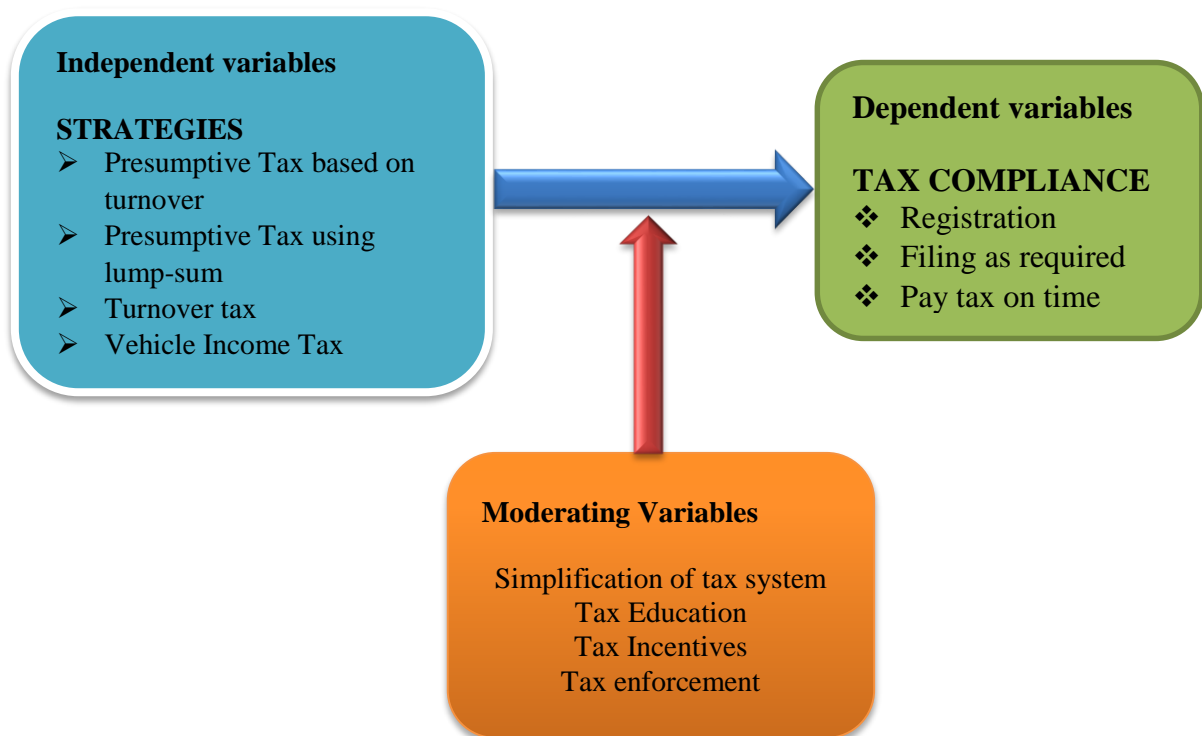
Independent variables

STRATEGIES
- Presumptive Tax based on turnover
- Presumptive Tax using lump-sum
- Turnover tax
- Vehicle Income Tax

Dependent variables

TAX COMPLIANCE
- Registration
- Filing as required
- Pay tax on time

Moderating Variables

Simplification of tax system
Tax Education
Tax Incentives
Tax enforcement